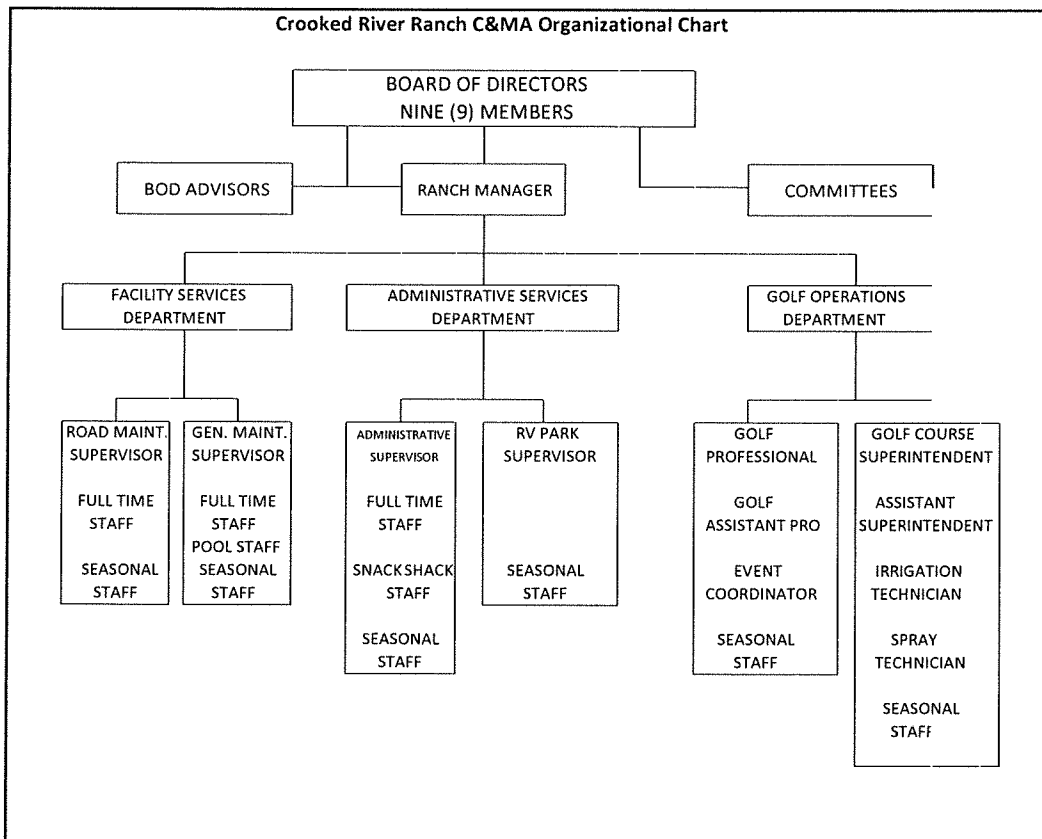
Crooked River Ranch C&MA Organizational Chart

BOARD OF DIRECTORS
NINE (9) MEMBERS

BOD ADVISORS

RANCH MANAGER

COMMITTEES

FACILITY SERVICES DEPARTMENT

ADMINISTRATIVE SERVICES DEPARTMENT

GOLF OPERATIONS DEPARTMENT

ROAD MAINT. SUPERVISOR

FULL TIME STAFF

SEASONAL STAFF

GEN. MAINT. SUPERVISOR

FULL TIME STAFF

POOL STAFF

SEASONAL STAFF

ADMINISTRATIVE SUPERVISOR

FULL TIME STAFF

SNACKSHACK STAFF

SEASONAL STAFF

RV PARK SUPERVISOR

SEASONAL STAFF

GOLF PROFESSIONAL

GOLF ASSISTANT PRO

EVENT COORDINATOR

SEASONAL STAFF

GOLF COURSE SUPERINTENDENT

ASSISTANT SUPERINTENDENT

IRRIGATION TECHNICIAN

SPRAY TECHNICIAN

SEASONAL STAFF